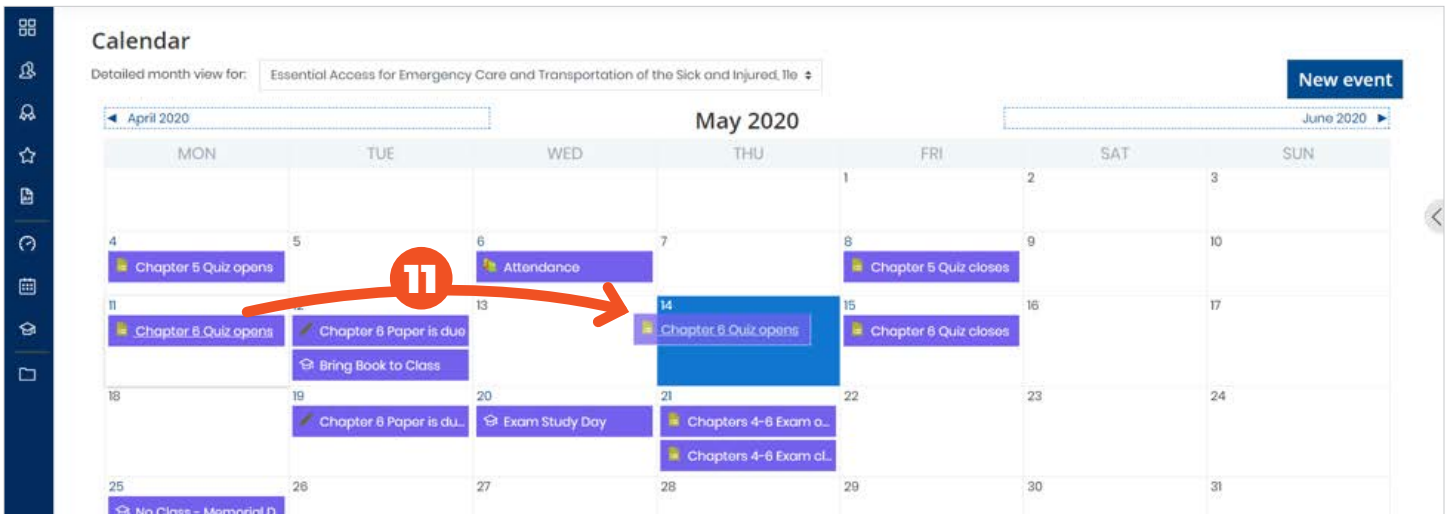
Calendar

Detailed month view for: Essential Access for Emergency Care and Transportation of the Sick and Injured, 11e

New event

◄ April 2020

May 2020

June 2020 ►

| MON | TUE | WED | THU | FRI | SAT | SUN |
|---|---|---|---|---|---|---|
| | | | | 1 | 2 | 3 |
| 4 Chapter 5 Quiz opens | 5 | 6 Attendance | 7 | 8 Chapter 5 Quiz closes | 9 | 10 |
| 11 Chapter 6 Quiz opens | 12 Chapter 6 Paper is due; Bring Book to Class | 13 | 14 Chapter 6 Quiz opens | 15 Chapter 6 Quiz closes | 16 | 17 |
| 18 | 19 Chapter 6 Paper is du... | 20 Exam Study Day | 21 Chapters 4-6 Exam o...; Chapters 4-6 Exam cl... | 22 | 23 | 24 |
| 25 No Class - Memorial D... | 26 | 27 | 28 | 29 | 30 | 31 |

11